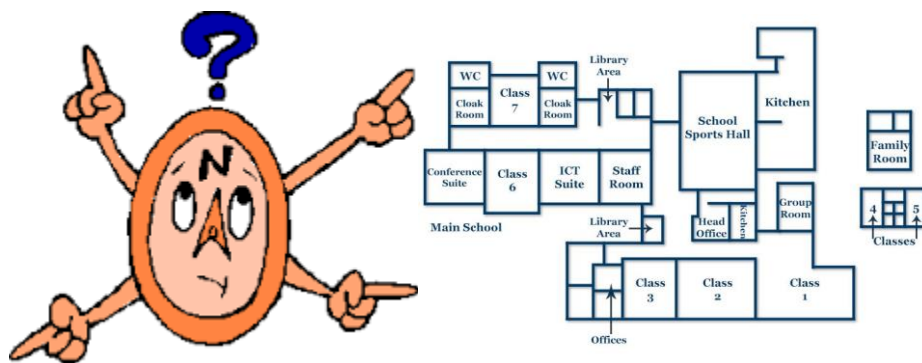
?

N

WC

Class 7

WC

Library Area

Cloak Room

Cloak Room

School Sports Hall

Kitchen

Family Room

Conference Suite

Class 6

ICT Suite

Staff Room

Group Room

Library Area

Head Office

Kitchen

4

5

Classes

Main School

Class 3

Class 2

Class 1

Offices